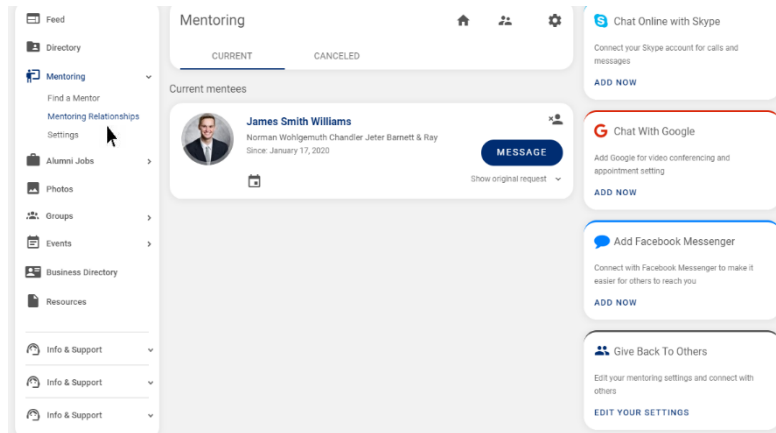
Feed
Directory
Mentoring
Find a Mentor
Mentoring Relationships
Settings
Alumni Jobs
Photos
Groups
Events
Business Directory
Resources
Info & Support
Info & Support
Info & Support

Mentoring

CURRENT
CANCELED

Current mentees

James Smith Williams
Norman Wohlgemuth Chandler Jeter Barnett & Ray
Since: January 17, 2020
MESSAGE
Show original request

Chat Online with Skype
Connect your Skype account for calls and messages
ADD NOW

Chat With Google
Add Google for video conferencing and appointment setting
ADD NOW

Add Facebook Messenger
Connect with Facebook Messenger to make it easier for others to reach you
ADD NOW

Give Back To Others
Edit your mentoring settings and connect with others
EDIT YOUR SETTINGS